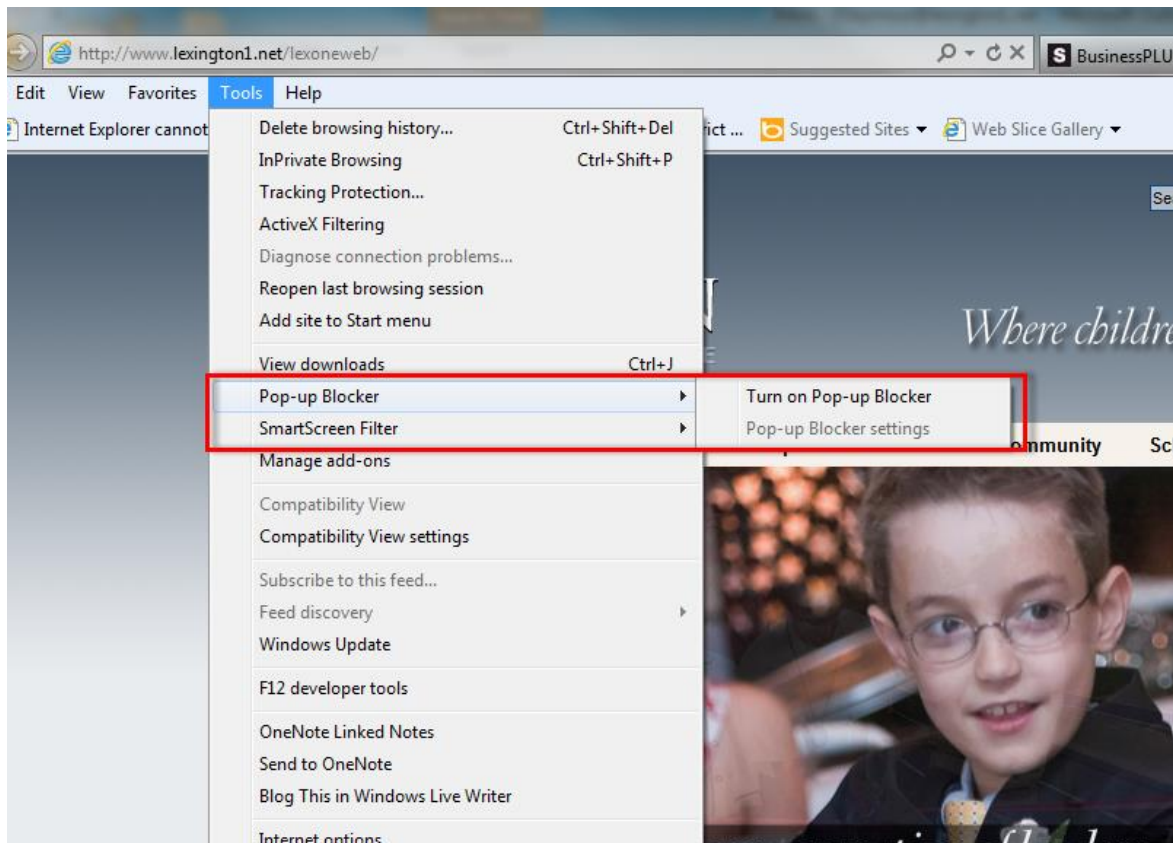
http://www.lexington1.net/lexoneweb/

BusinessPLU

Edit View Favorites Tools Help

Internet Explorer cannot

ict ... Suggested Sites ▾ Web Slice Gallery ▾

Delete browsing history... Ctrl+Shift+Del
InPrivate Browsing Ctrl+Shift+P
Tracking Protection...
ActiveX Filtering
Diagnose connection problems...
Reopen last browsing session
Add site to Start menu
View downloads Ctrl+J
Pop-up Blocker
SmartScreen Filter
Manage add-ons
Compatibility View
Compatibility View settings
Subscribe to this feed...
Feed discovery
Windows Update
F12 developer tools
OneNote Linked Notes
Send to OneNote
Blog This in Windows Live Writer
Internet options

Turn on Pop-up Blocker
Pop-up Blocker settings

Se

Where childre

mmunity Sc